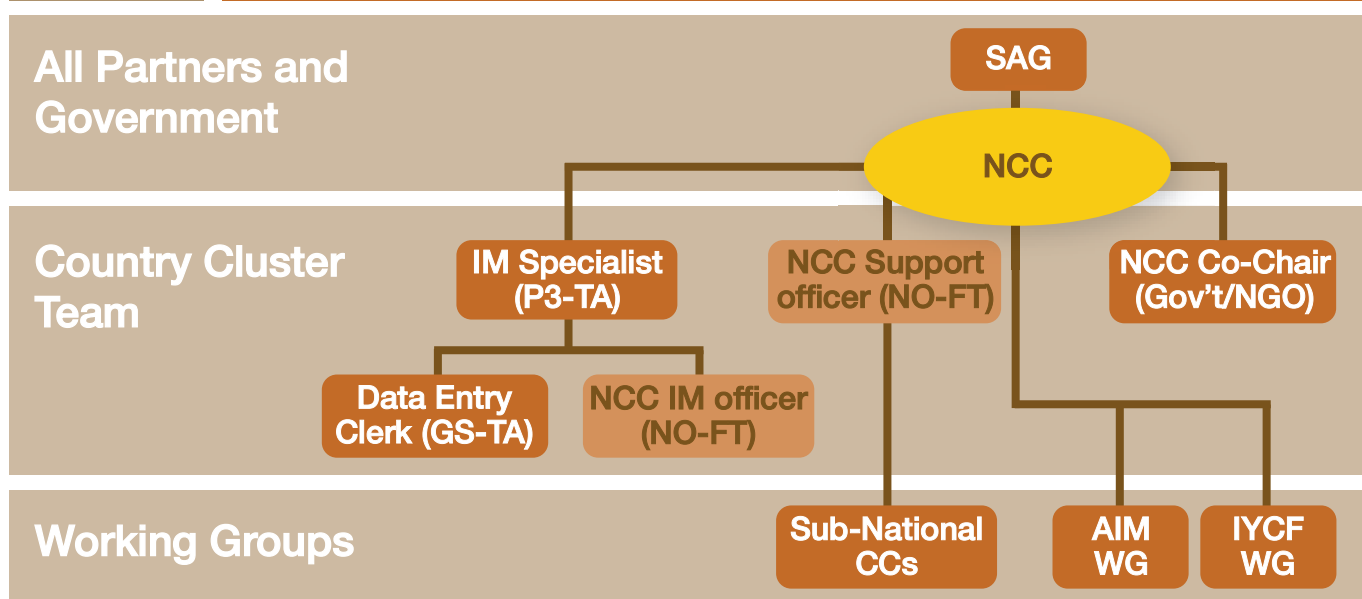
All Partners and Government

SAG

NCC

Country Cluster Team

IM Specialist (P3-TA)

NCC Support officer (NO-FT)

NCC Co-Chair (Gov't/NGO)

Data Entry Clerk (GS-TA)

NCC IM officer (NO-FT)

Working Groups

Sub-National CCs

AIM WG

IYCF WG